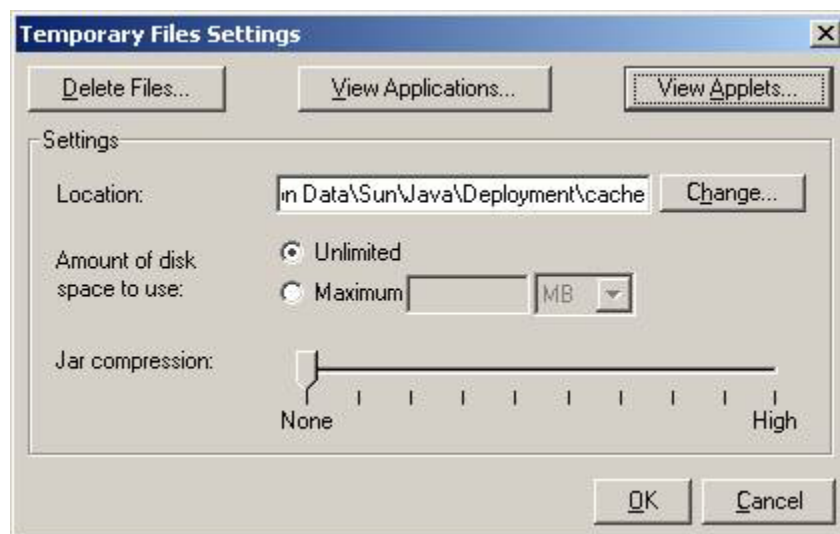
Temporary Files Settings

Delete Files...

View Applications...

View Applets...

Settings

Location:

n Data\Sun\Java\Deployment\cache

Change...

Amount of disk space to use:

Unlimited

Maximum

MB

Jar compression:

None

High

OK

Cancel